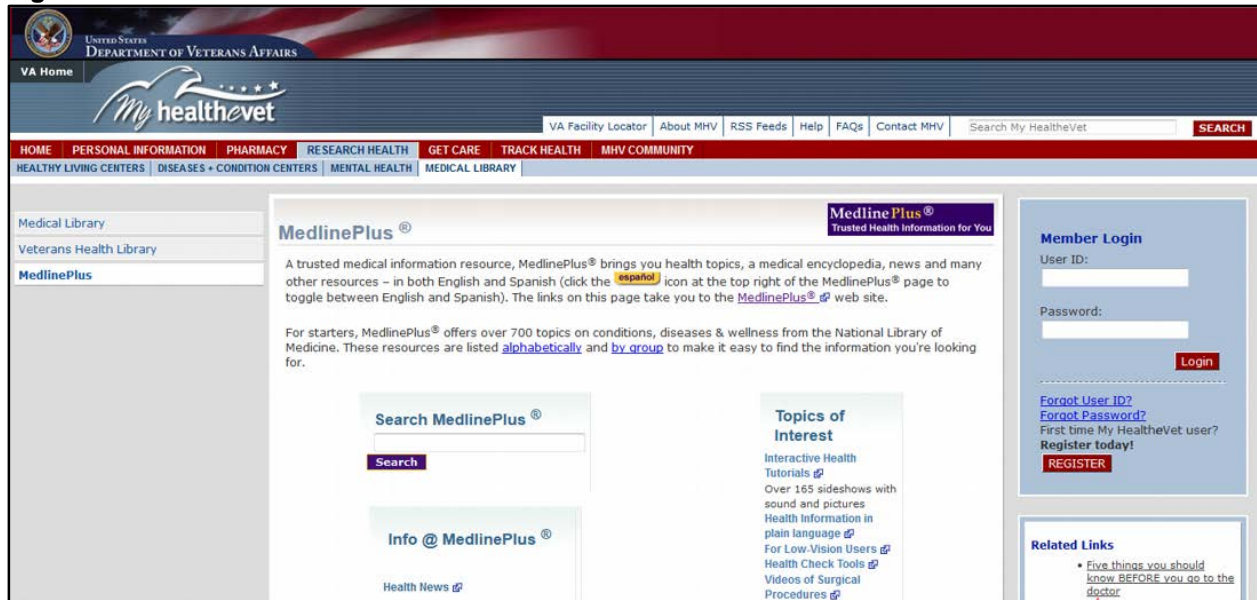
United States Department of Veterans Affairs

VA Home

My healthevet

VA Facility Locator | About MHV | RSS Feeds | Help | FAQs | Contact MHV

Search My HealtheVet

SEARCH

HOME | PERSONAL INFORMATION | PHARMACY | RESEARCH HEALTH | GET CARE | TRACK HEALTH | MHV COMMUNITY

HEALTHY LIVING CENTERS | DISEASES + CONDITION CENTERS | MENTAL HEALTH | MEDICAL LIBRARY

Medical Library
Veterans Health Library
MedlinePlus

MedlinePlus ®

MedlinePlus®
Trusted Health Information for You

A trusted medical information resource, MedlinePlus® brings you health topics, a medical encyclopedia, news and many other resources – in both English and Spanish (click the español icon at the top right of the MedlinePlus® page to toggle between English and Spanish). The links on this page take you to the MedlinePlus® web site.

For starters, MedlinePlus® offers over 700 topics on conditions, diseases & wellness from the National Library of Medicine. These resources are listed alphabetically and by group to make it easy to find the information you're looking for.

Search MedlinePlus ®

Search

Info @ MedlinePlus ®

Health News

Topics of Interest

Interactive Health Tutorials
Over 165 sideshows with sound and pictures
Health Information in plain language
For Low-Vision Users
Health Check Tools
Videos of Surgical Procedures

Member Login
User ID:
Password:
Login
Forgot User ID?
Forgot Password?
First time My HealtheVet user?
Register today!
REGISTER

Related Links
• Five things you should know BEFORE you go to the doctor